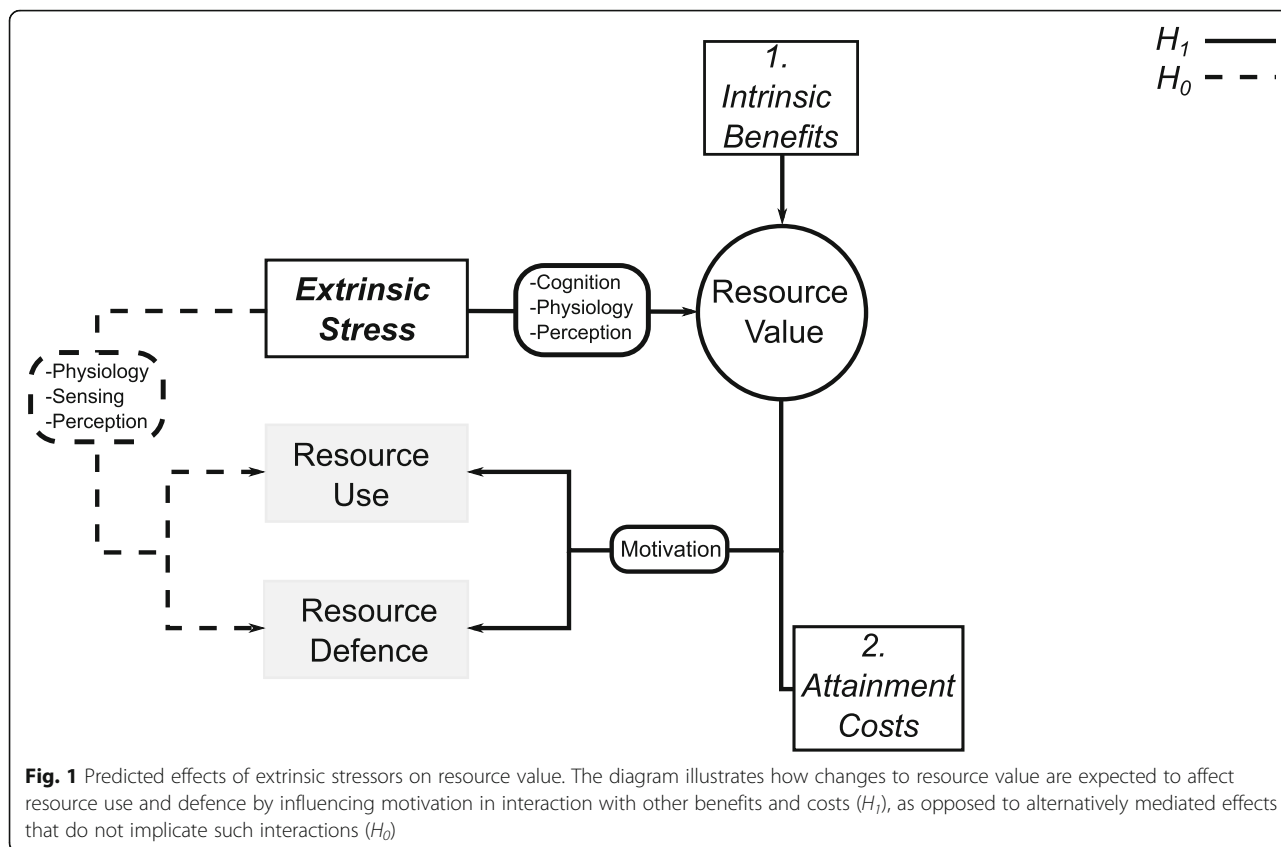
$H_1$
$H_0$

1. Intrinsic Benefits

Extrinsic Stress

-Cognition
-Physiology
-Perception

Resource Value

-Physiology
-Sensing
-Perception

Resource Use

Motivation

Resource Defence

2. Attainment Costs

**Fig. 1** Predicted effects of extrinsic stressors on resource value. The diagram illustrates how changes to resource value are expected to affect resource use and defence by influencing motivation in interaction with other benefits and costs ($H_1$), as opposed to alternatively mediated effects that do not implicate such interactions ($H_0$)